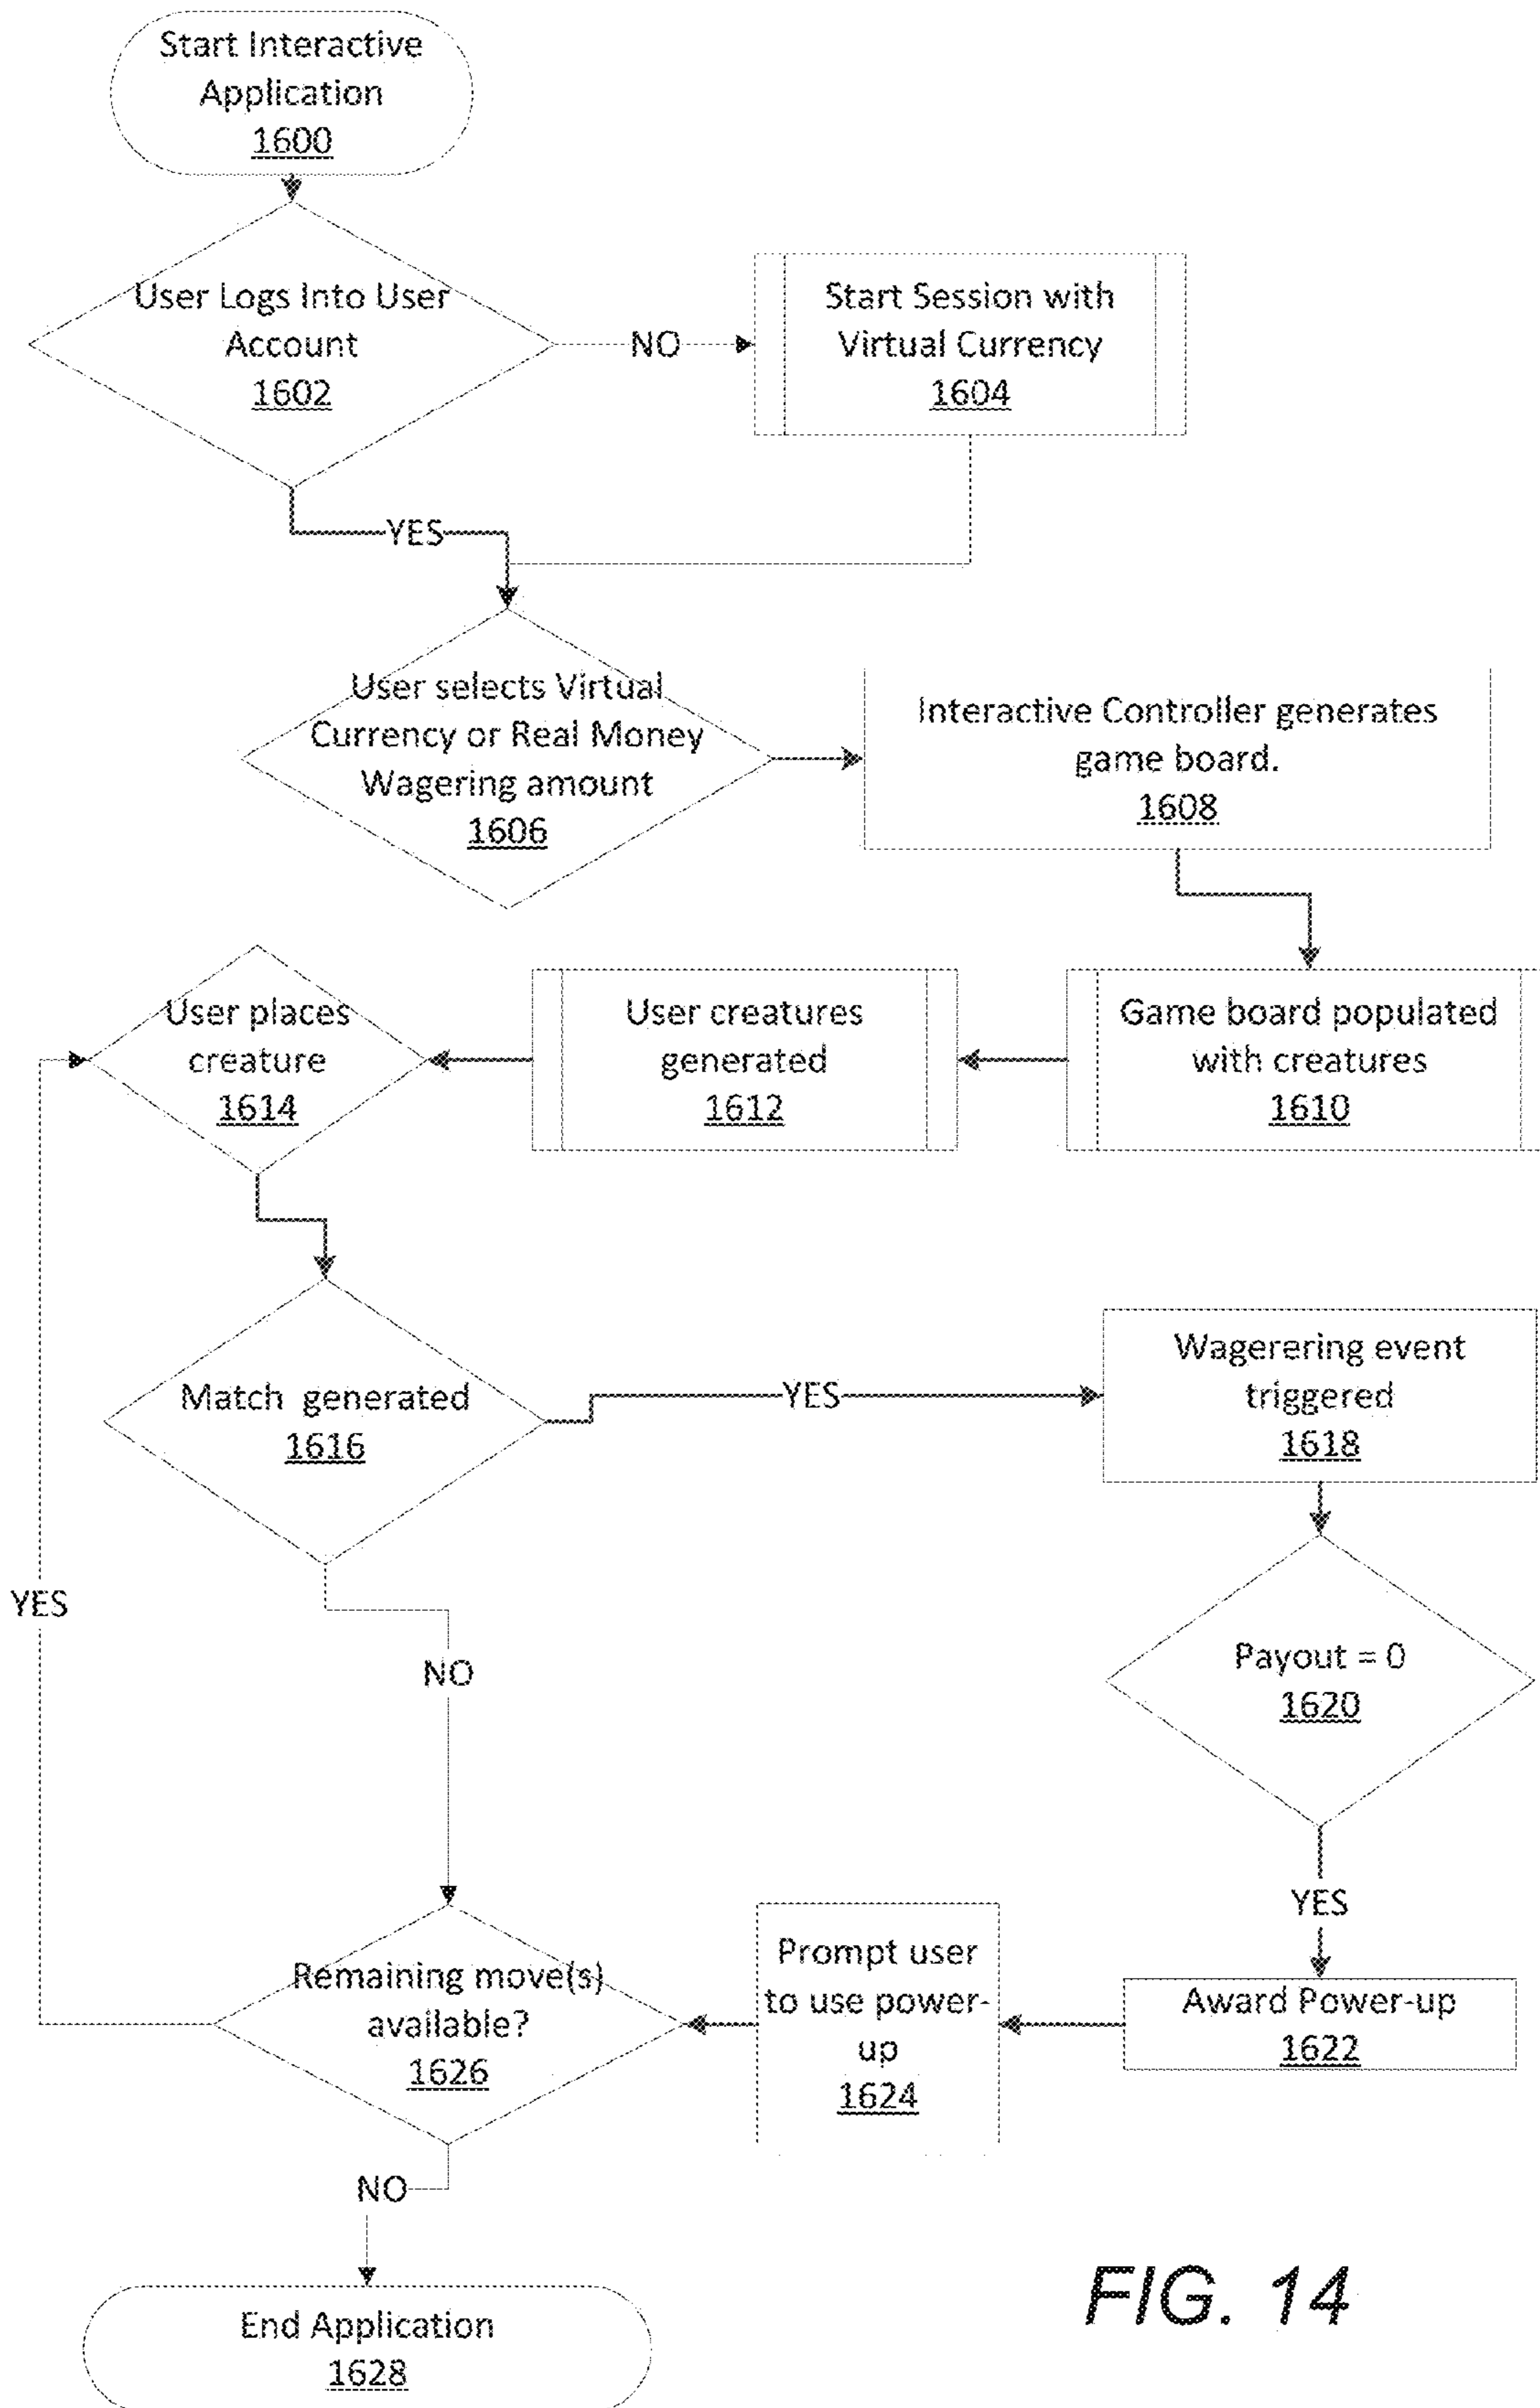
Start Interactive Application
1600

User Logs Into User Account
1602

NO

Start Session with Virtual Currency
1604

YES

User selects Virtual Currency or Real Money Wagering amount
1606

Interactive Controller generates game board.
1608

User places creature
1614

User creatures generated
1612

Game board populated with creatures
1610

Match generated
1616

YES

Wagerering event triggered
1618

YES

NO

Payout = 0
1620

YES

Remaining move(s) available?
1626

Prompt user to use power-up
1624

Award Power-up
1622

NO

End Application
1628

FIG. 14